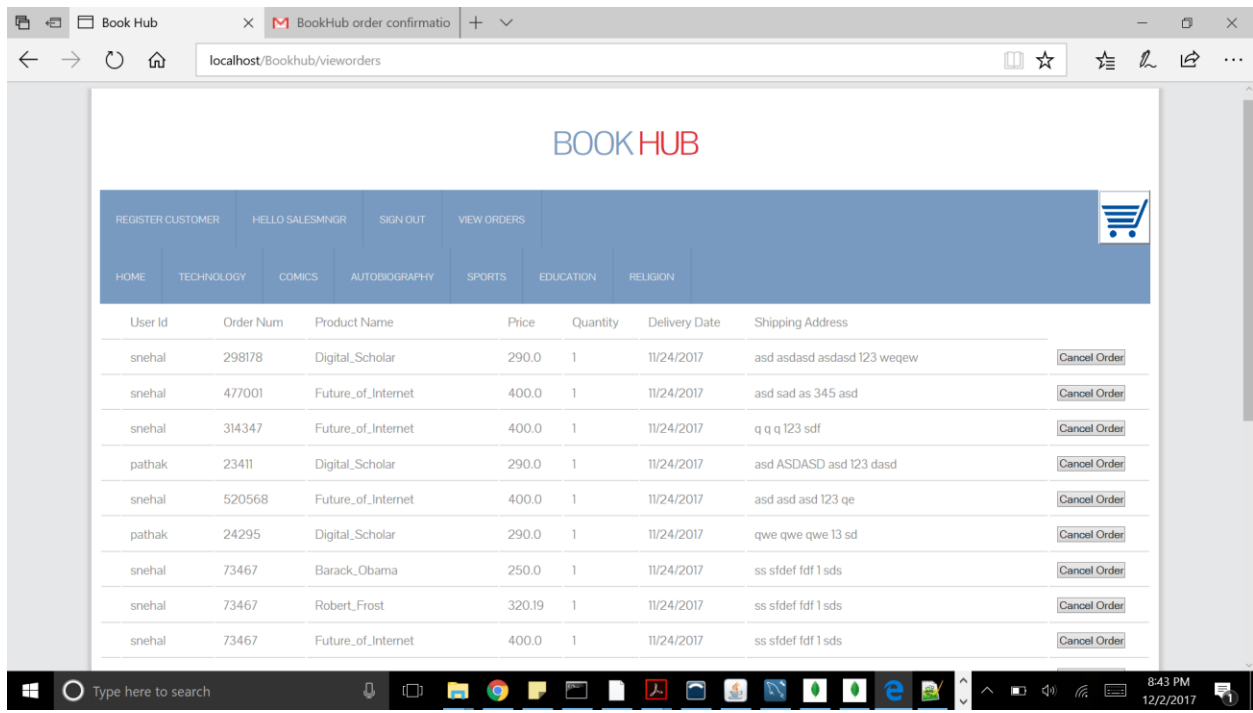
Book Hub | BookHub order confirmatio

localhost/Bookhub/vieworders

BOOK HUB

REGISTER CUSTOMER | HELLO SALESMNGR | SIGN OUT | VIEW ORDERS

HOME | TECHNOLOGY | COMICS | AUTOBIOGRAPHY | SPORTS | EDUCATION | RELIGION

| User Id | Order Num | Product Name | Price | Quantity | Delivery Date | Shipping Address | |
|---|---|---|---|---|---|---|---|
| snehal | 298178 | Digital_Scholar | 290.0 | 1 | 11/24/2017 | asd asdasd asdasd 123 weqew | Cancel Order |
| snehal | 477001 | Future_of_Internet | 400.0 | 1 | 11/24/2017 | asd sad as 345 asd | Cancel Order |
| snehal | 314347 | Future_of_Internet | 400.0 | 1 | 11/24/2017 | q q q 123 sdf | Cancel Order |
| pathak | 23411 | Digital_Scholar | 290.0 | 1 | 11/24/2017 | asd ASDASD asd 123 dasd | Cancel Order |
| snehal | 520568 | Future_of_Internet | 400.0 | 1 | 11/24/2017 | asd asd asd 123 qe | Cancel Order |
| pathak | 24295 | Digital_Scholar | 290.0 | 1 | 11/24/2017 | qwe qwe qwe 13 sd | Cancel Order |
| snehal | 73467 | Barack_Obama | 250.0 | 1 | 11/24/2017 | ss sfdef fdf 1 sds | Cancel Order |
| snehal | 73467 | Robert_Frost | 320.19 | 1 | 11/24/2017 | ss sfdef fdf 1 sds | Cancel Order |
| snehal | 73467 | Future_of_Internet | 400.0 | 1 | 11/24/2017 | ss sfdef fdf 1 sds | Cancel Order |

Type here to search

8:43 PM
12/2/2017